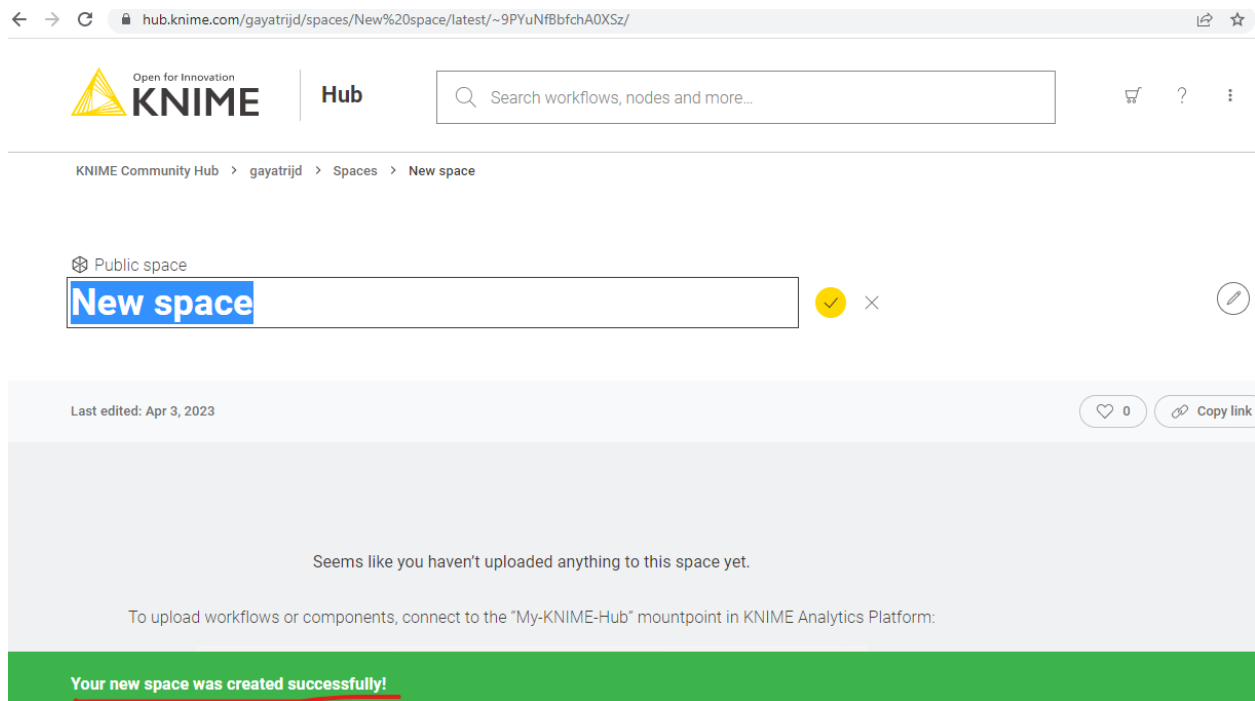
hub.knime.com/gayatrijd/spaces/New%20space/latest/~9PYuNfBbfchA0XSz/

Open for Innovation
KNIME

Hub

Search workflows, nodes and more...

?

KNIME Community Hub > gayatrijd > Spaces > New space

Public space

New space

Last edited: Apr 3, 2023

0

Copy link

Seems like you haven't uploaded anything to this space yet.

To upload workflows or components, connect to the "My-KNIME-Hub" mountpoint in KNIME Analytics Platform:

Your new space was created successfully!